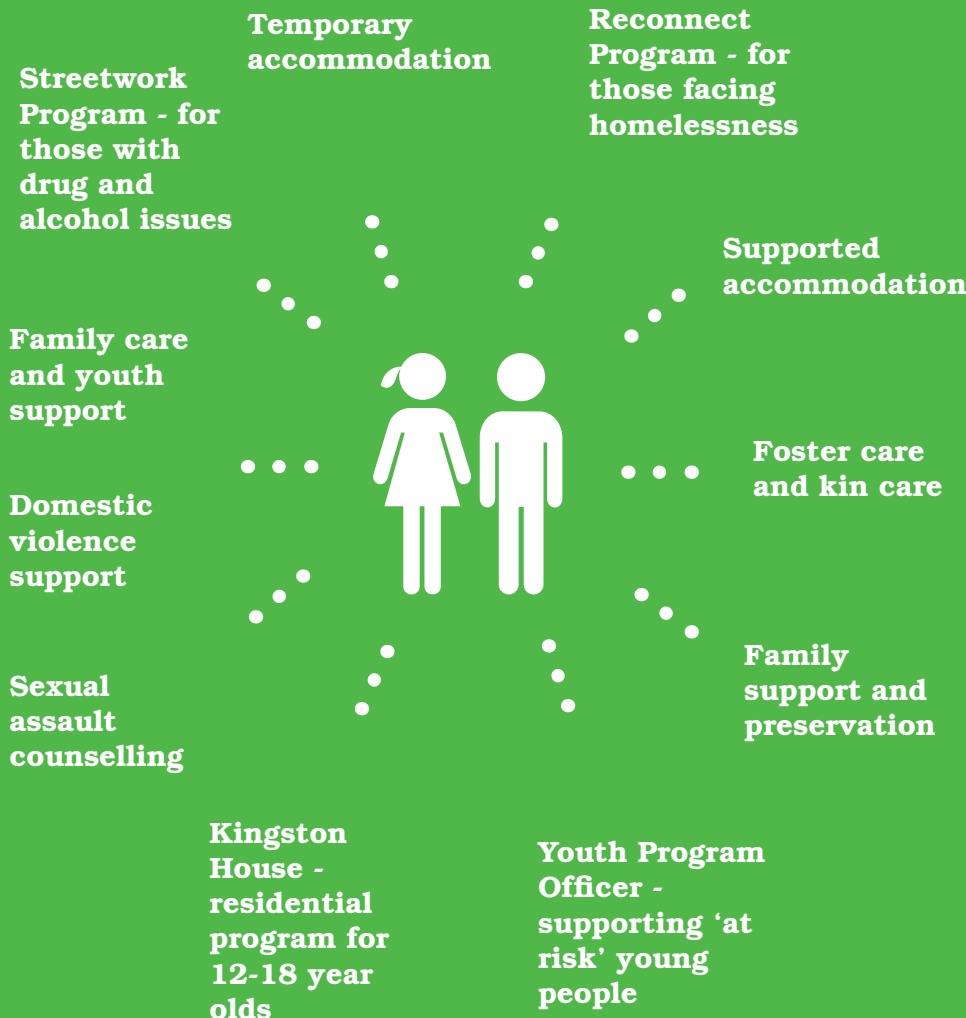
Temporary accommodation

Reconnect Program - for those facing homelessness

Streetwork Program - for those with drug and alcohol issues

Supported accommodation

Family care and youth support

Foster care and kin care

Domestic violence support

Family support and preservation

Sexual assault counselling

Kingston House - residential program for 12-18 year olds

Youth Program Officer - supporting ‘at risk’ young people